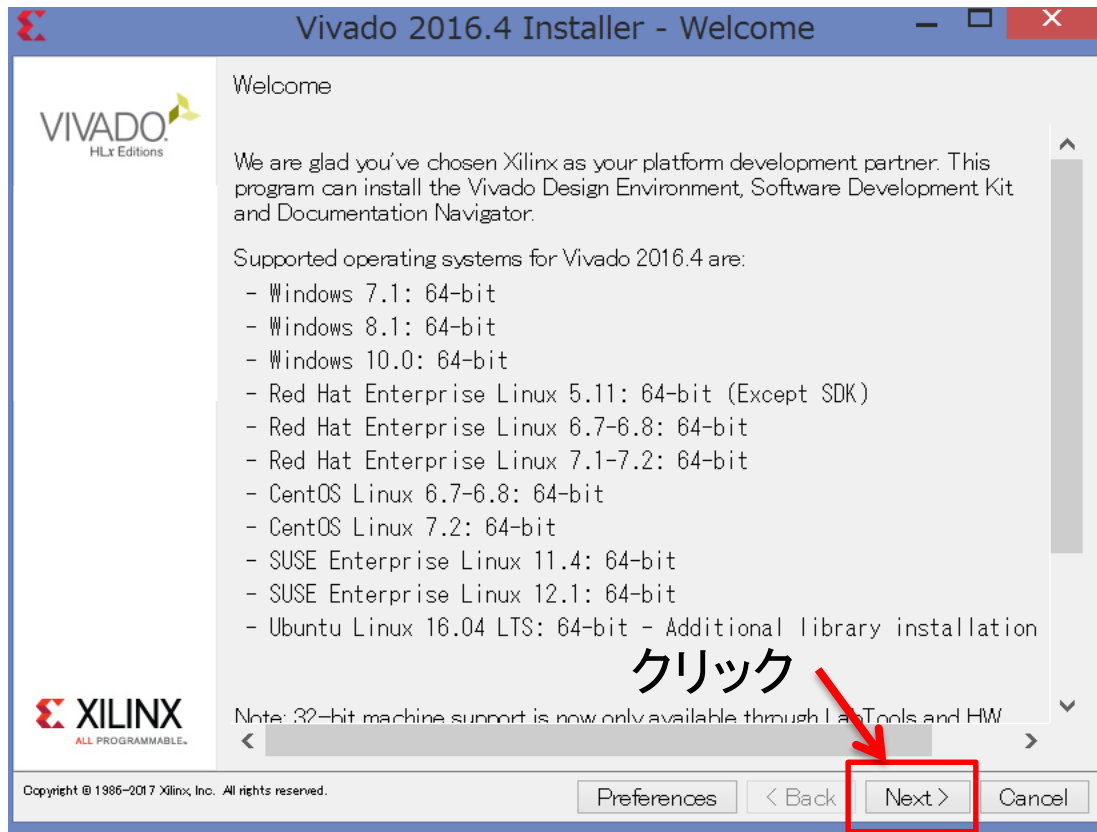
Vivado 2016.4 Installer - Welcome

VIVADO.
HLx Editions

Welcome

We are glad you've chosen Xilinx as your platform development partner. This program can install the Vivado Design Environment, Software Development Kit and Documentation Navigator.

Supported operating systems for Vivado 2016.4 are:
- Windows 7.1: 64-bit
- Windows 8.1: 64-bit
- Windows 10.0: 64-bit
- Red Hat Enterprise Linux 5.11: 64-bit (Except SDK)
- Red Hat Enterprise Linux 6.7-6.8: 64-bit
- Red Hat Enterprise Linux 7.1-7.2: 64-bit
- CentOS Linux 6.7-6.8: 64-bit
- CentOS Linux 7.2: 64-bit
- SUSE Enterprise Linux 11.4: 64-bit
- SUSE Enterprise Linux 12.1: 64-bit
- Ubuntu Linux 16.04 LTS: 64-bit - Additional library installation

クリック

Note: 32-bit machine support is now only available through LabTools and HW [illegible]

XILINX
ALL PROGRAMMABLE.

Copyright © 1986-2017 Xilinx, Inc. All rights reserved.

Preferences
< Back
Next >
Cancel